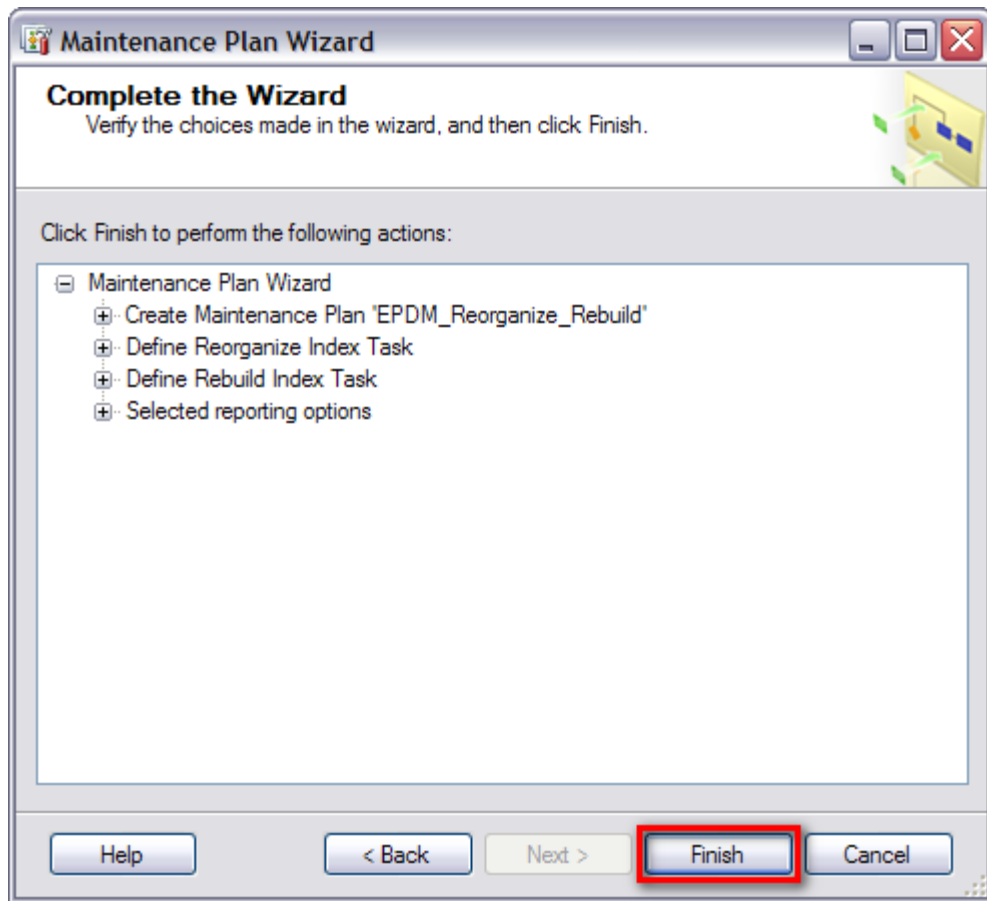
Maintenance Plan Wizard

Complete the Wizard
Verify the choices made in the wizard, and then click Finish.

Click Finish to perform the following actions:

Maintenance Plan Wizard
Create Maintenance Plan "EPDM_Reorganize_Rebuild"
Define Reorganize Index Task
Define Rebuild Index Task
Selected reporting options

Help
< Back
Next >
Finish
Cancel